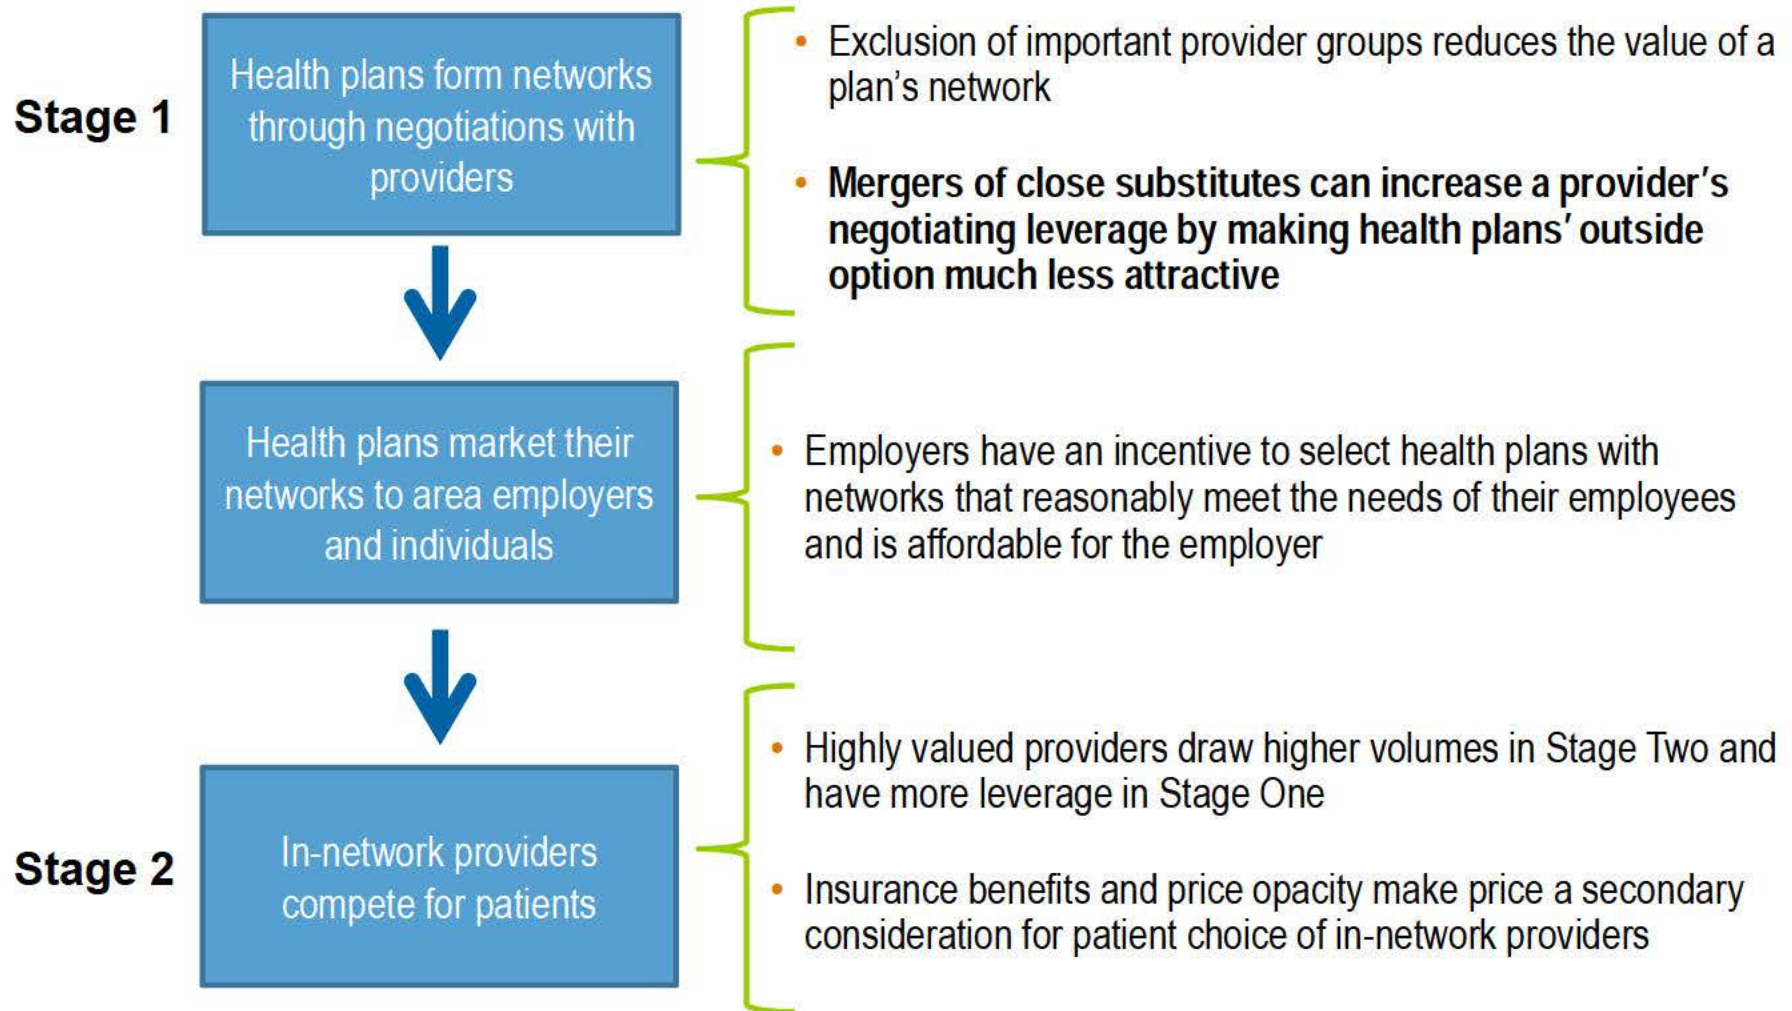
Stage 1

Health plans form networks through negotiations with providers

• Exclusion of important provider groups reduces the value of a plan's network

• **Mergers of close substitutes can increase a provider's negotiating leverage by making health plans' outside option much less attractive**

Health plans market their networks to area employers and individuals

• Employers have an incentive to select health plans with networks that reasonably meet the needs of their employees and is affordable for the employer

Stage 2

In-network providers compete for patients

• Highly valued providers draw higher volumes in Stage Two and have more leverage in Stage One

• Insurance benefits and price opacity make price a secondary consideration for patient choice of in-network providers